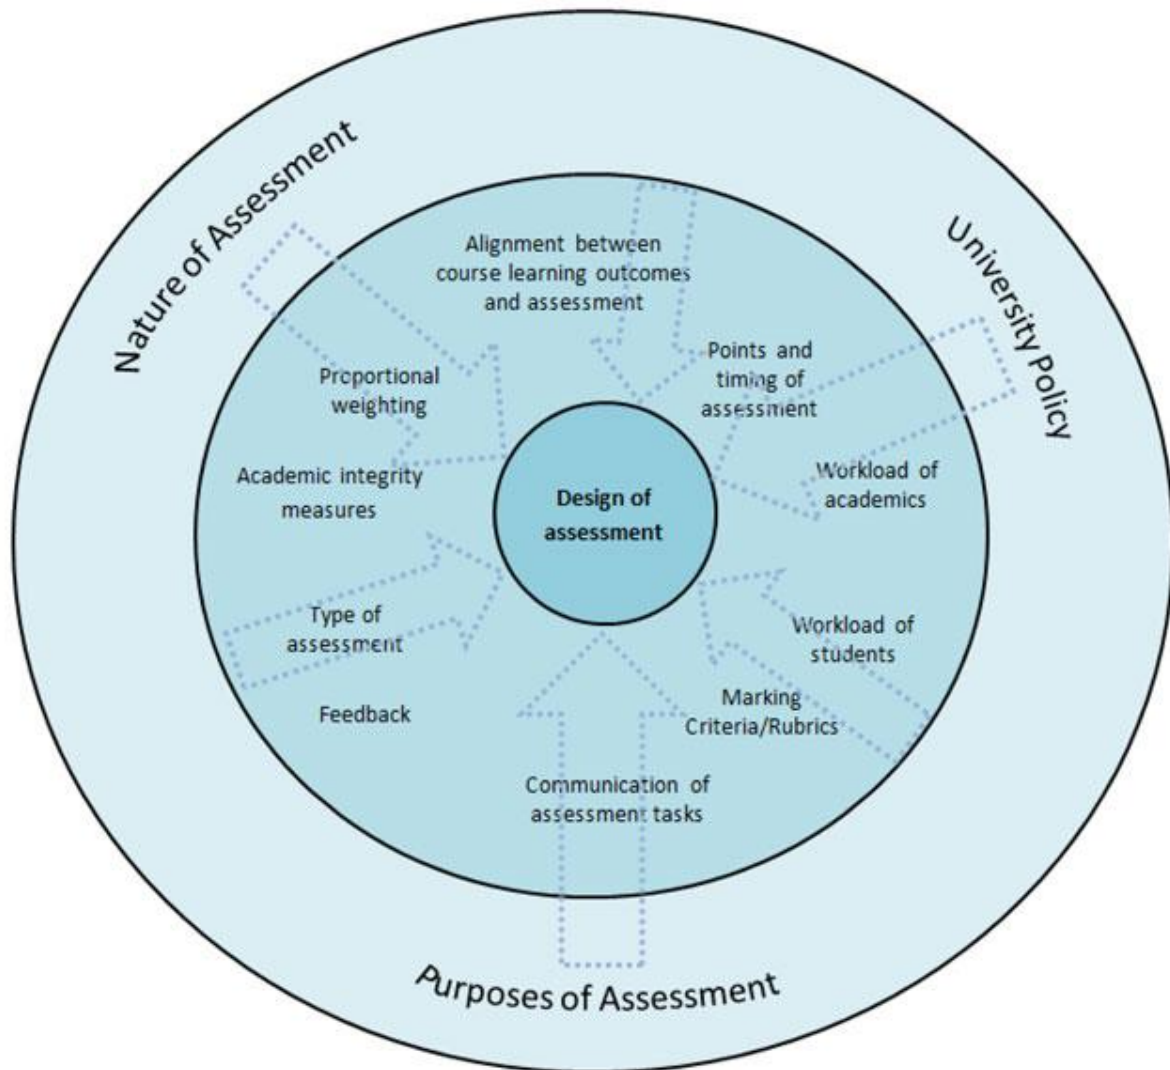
Nature of Assessment

University Policy

Alignment between course learning outcomes and assessment

Proportional weighting

Points and timing of assessment

Academic integrity measures

Design of assessment

Workload of academics

Type of assessment

Workload of students

Feedback

Marking Criteria/Rubrics

Communication of assessment tasks

Purposes of Assessment